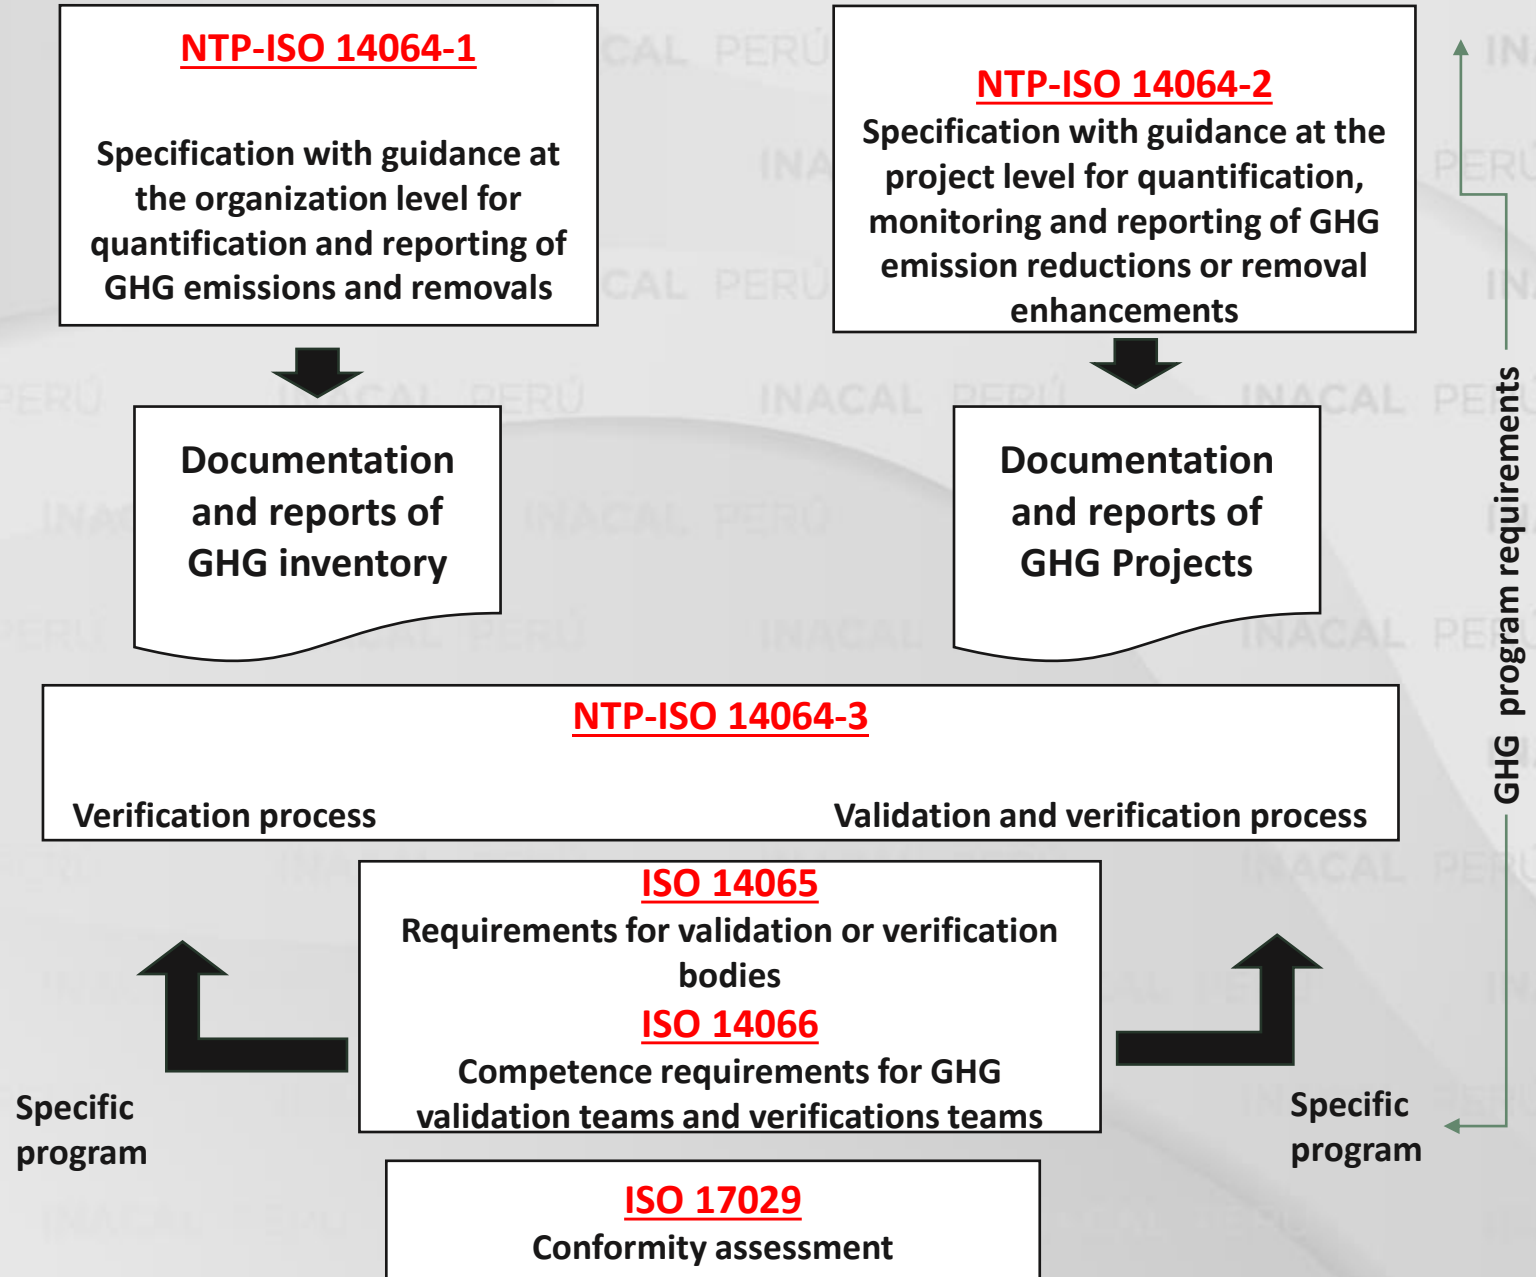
NTP-ISO 14064-1

Specification with guidance at the organization level for quantification and reporting of GHG emissions and removals

NTP-ISO 14064-2

Specification with guidance at the project level for quantification, monitoring and reporting of GHG emission reductions or removal enhancements

Documentation and reports of GHG inventory

Documentation and reports of GHG Projects

GHG program requirements

NTP-ISO 14064-3

Verification process

Validation and verification process

ISO 14065

Requirements for validation or verification bodies

ISO 14066

Competence requirements for GHG validation teams and verifications teams

Specific program

Specific program

ISO 17029

Conformity assessment

INACAL PERÚ